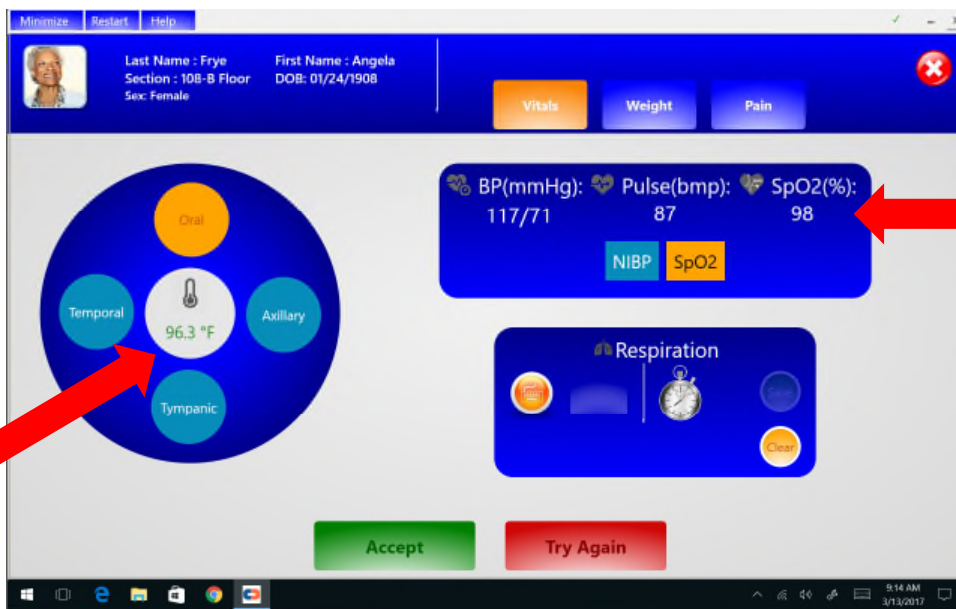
Minimize Restart Help

Last Name : Frye
Section : 108-B Floor
Sex: Female

First Name : Angela
DOB: 01/24/1908

Vitals Weight Pain

BP(mmHg): 117/71
Pulse(bmp): 87
SpO2(%): 98

NIBP SpO2

Oral
Temporal
96.3 °F
Axillary
Tympanic

Respiration

Clear

Accept Try Again

9:14 AM
3/13/2017